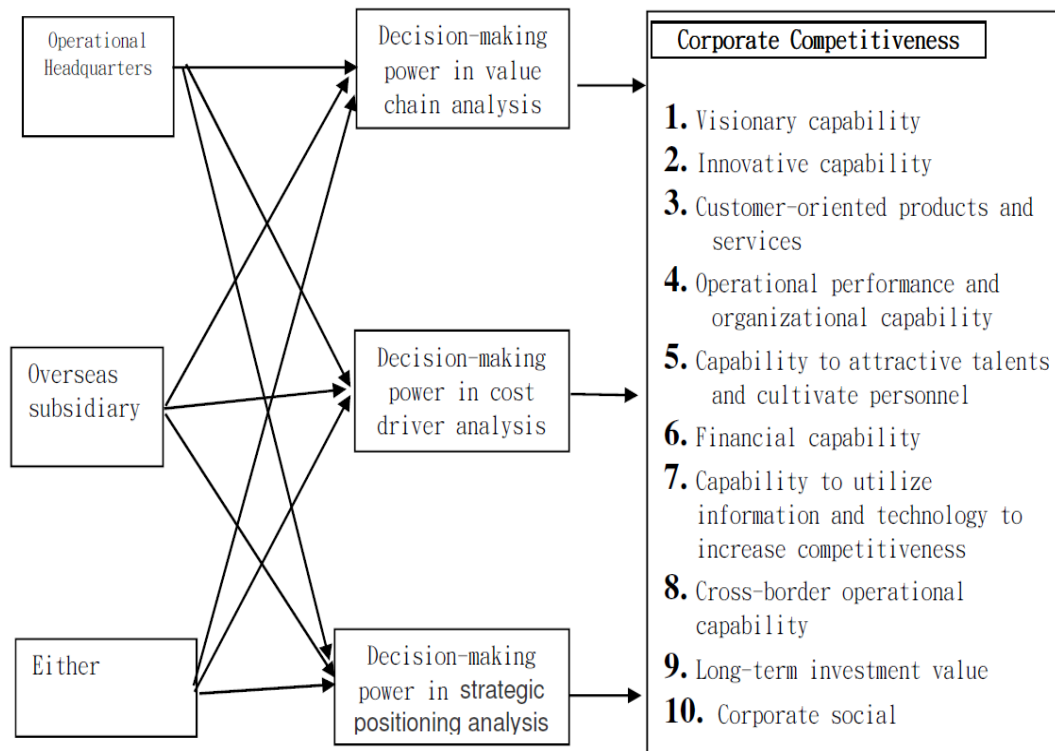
Operational Headquarters

Overseas subsidiary

Either

Decision-making power in value chain analysis

Decision-making power in cost driver analysis

Decision-making power in strategic positioning analysis

Corporate Competitiveness

1. Visionary capability
2. Innovative capability
3. Customer-oriented products and services
4. Operational performance and organizational capability
5. Capability to attractive talents and cultivate personnel
6. Financial capability
7. Capability to utilize information and technology to increase competitiveness
8. Cross-border operational capability
9. Long-term investment value
10. Corporate social